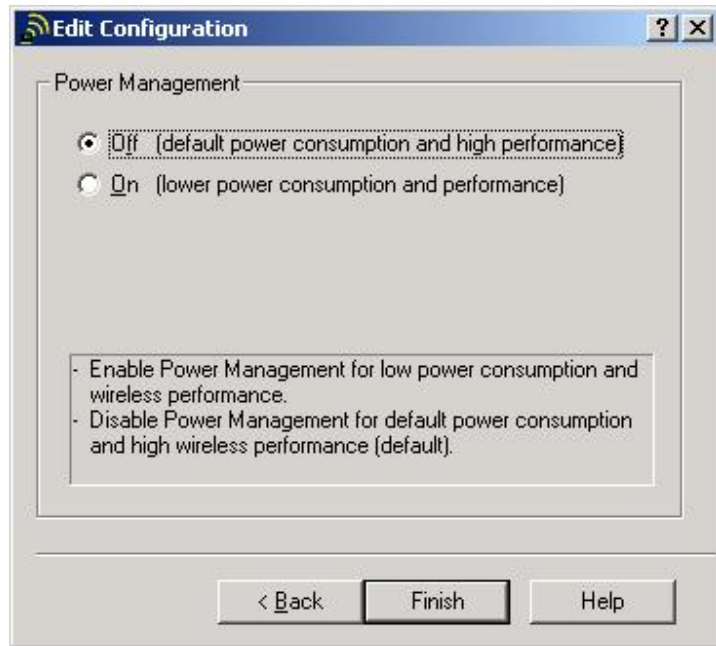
Edit Configuration

? X

Power Management

Off (default power consumption and high performance)

On (lower power consumption and performance)

- Enable Power Management for low power consumption and wireless performance.
- Disable Power Management for default power consumption and high wireless performance (default).

< Back

Finish

Help